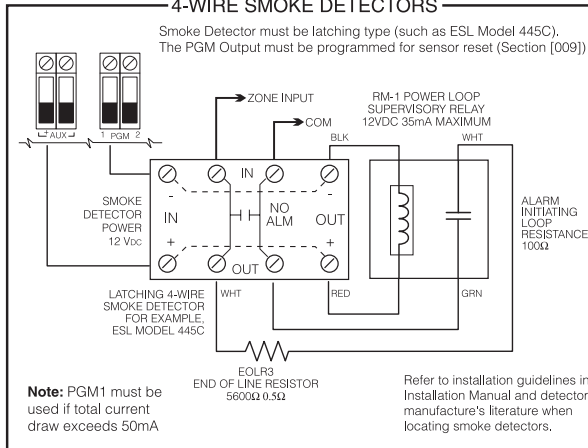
4-WIRE SMOKE DETECTORS

Smoke Detector must be latching type (such as ESL Model 445C). The PGM Output must be programmed for sensor reset (Section [009])

AUX

1 PGM 2

ZONE INPUT

COM

RM-1 POWER LOOP SUPERVISORY RELAY 12VDC 35mA MAXIMUM

BLK

WHT

IN

-

-

NO ALM

IN

OUT

+

+

OUT

SMOKE DETECTOR POWER 12 VDC

ALARM INITIATING LOOP RESISTANCE 100Ω

LATCHING 4-WIRE SMOKE DETECTOR FOR EXAMPLE, ESL MODEL 445C

WHT

RED

GRN

EOLR3 END OF LINE RESISTOR 5600Ω 0.5Ω

**Note:** PGM1 must be used if total current draw exceeds 50mA

Refer to installation guidelines in Installation Manual and detector manufacture's literature when locating smoke detectors.